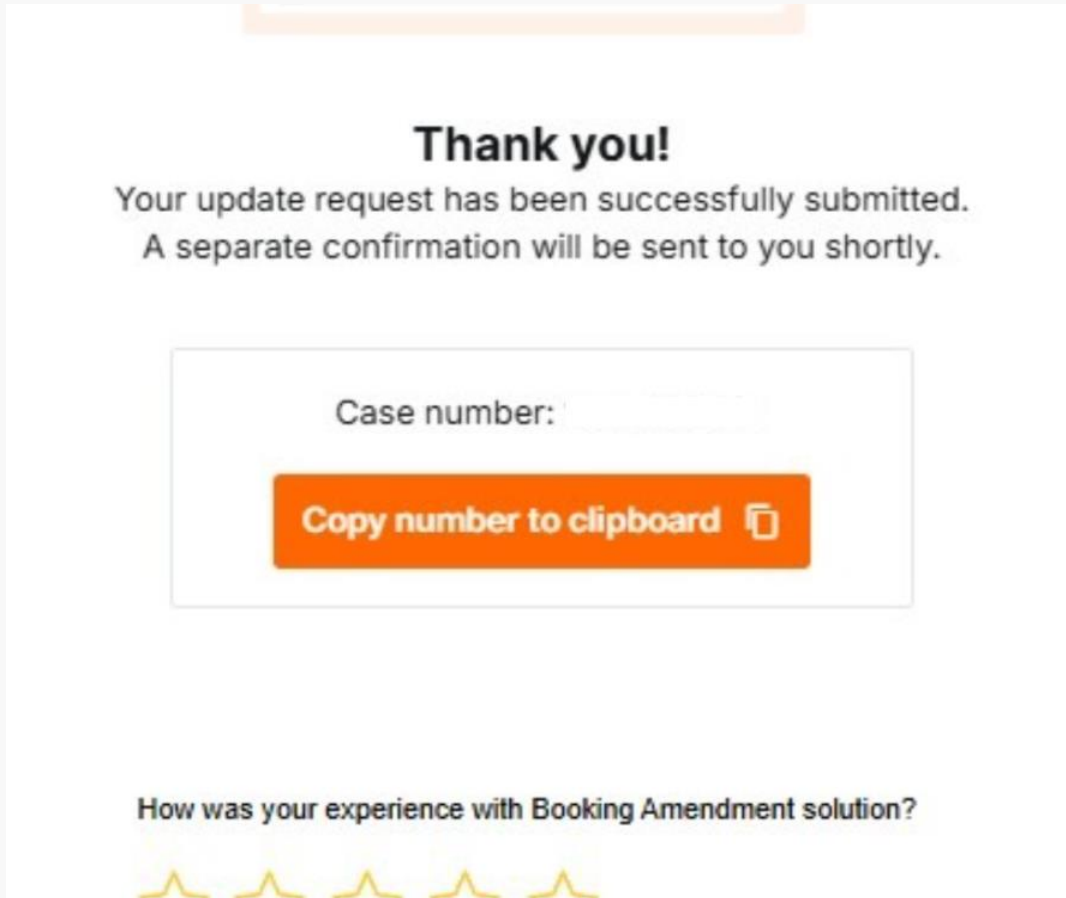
Thank you!
Your update request has been successfully submitted.
A separate confirmation will be sent to you shortly.

Case number: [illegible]

Copy number to clipboard

How was your experience with Booking Amendment solution?